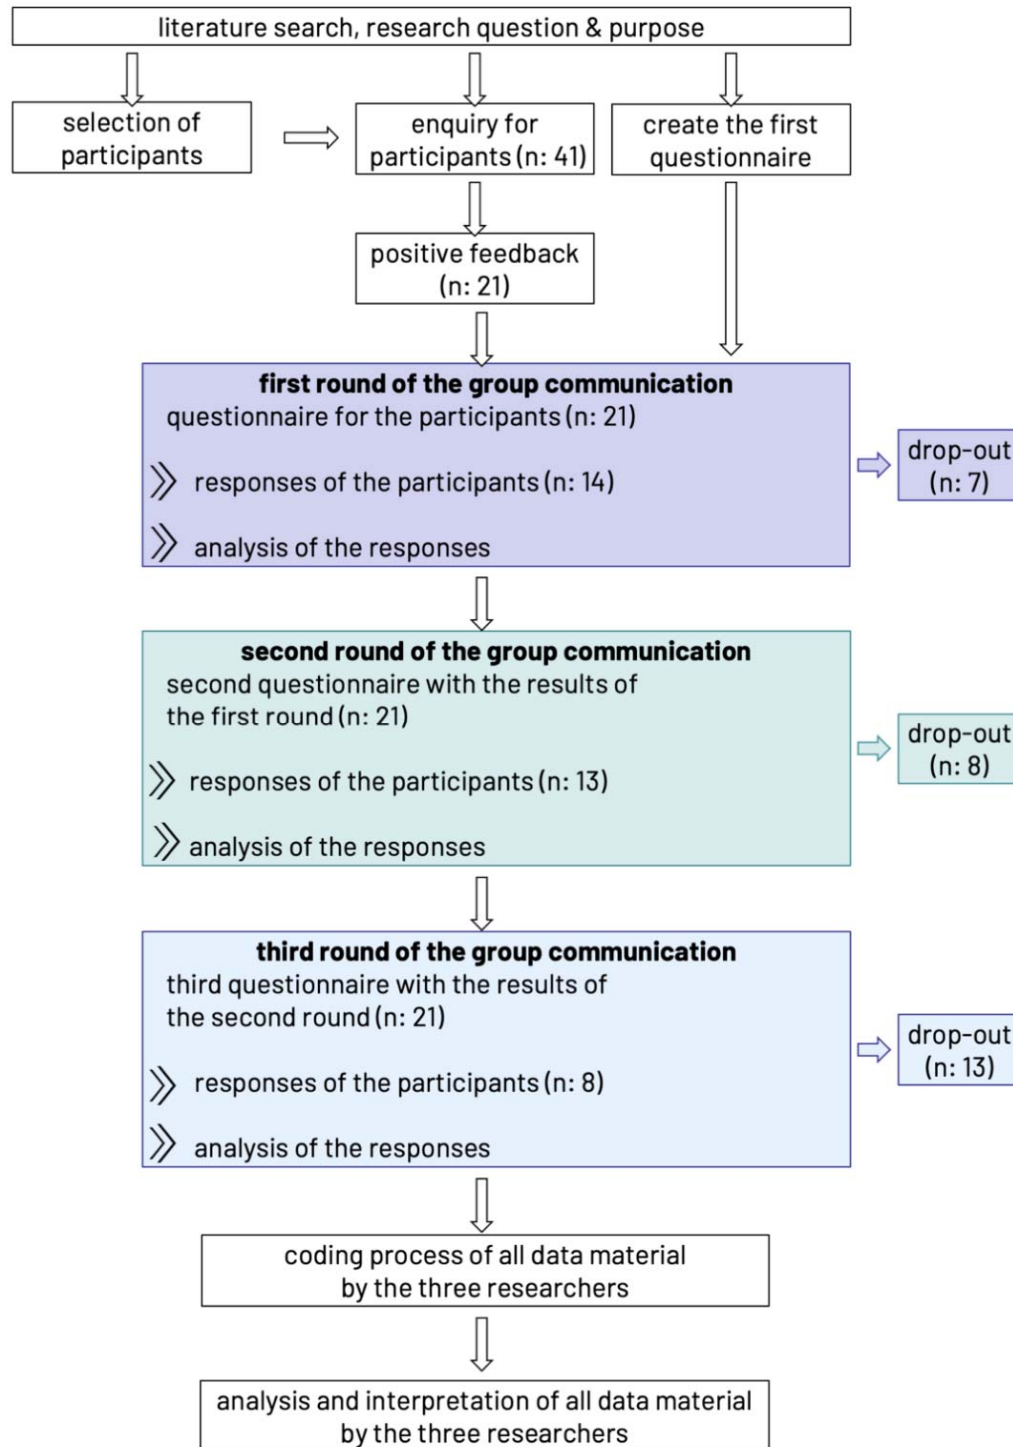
literature search, research question & purpose

selection of participants

enquiry for participants (n: 41)

create the first questionnaire

positive feedback (n: 21)

**first round of the group communication**
questionnaire for the participants (n: 21)

responses of the participants (n: 14)

analysis of the responses

drop-out (n: 7)

**second round of the group communication**
second questionnaire with the results of the first round (n: 21)

responses of the participants (n: 13)

analysis of the responses

drop-out (n: 8)

**third round of the group communication**
third questionnaire with the results of the second round (n: 21)

responses of the participants (n: 8)

analysis of the responses

drop-out (n: 13)

coding process of all data material by the three researchers

analysis and interpretation of all data material by the three researchers